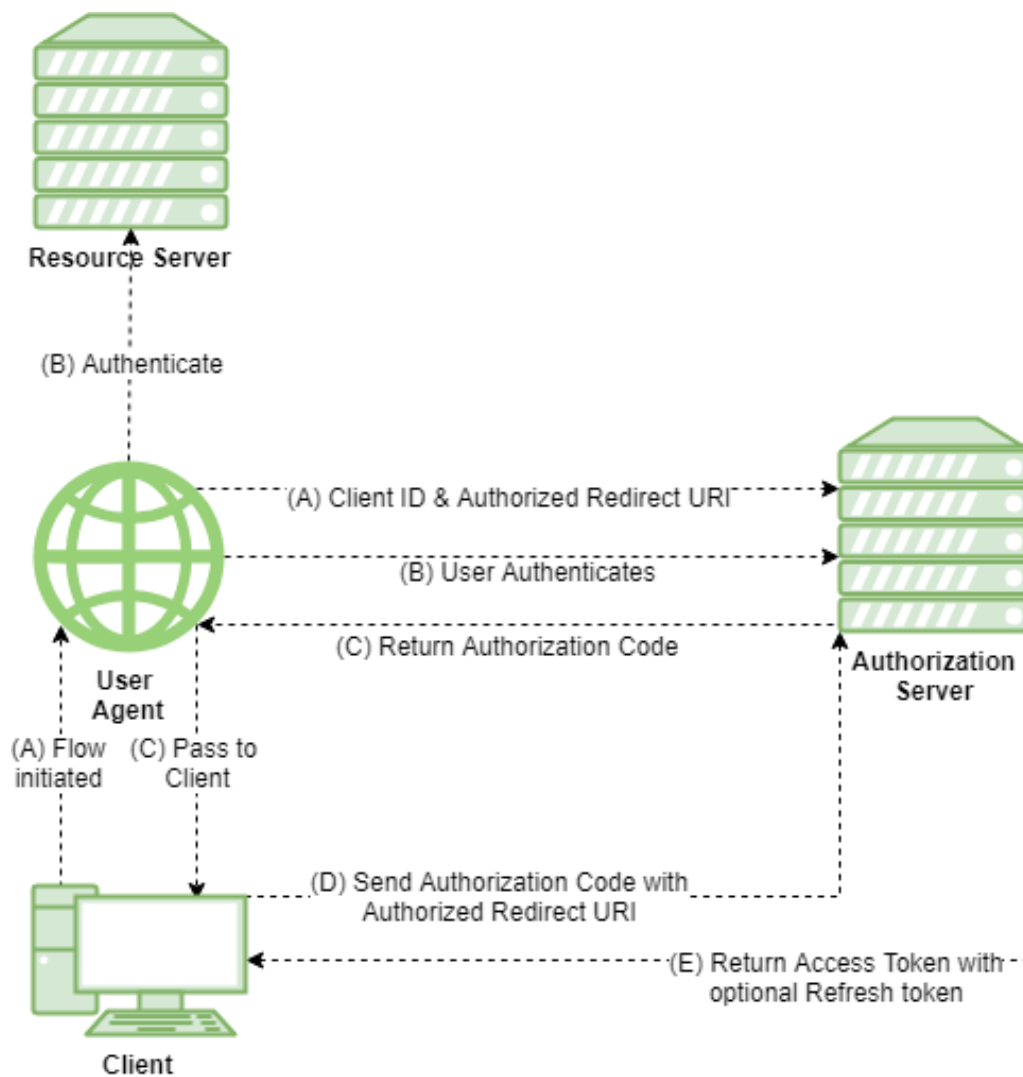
Resource Server

(B) Authenticate

(A) Client ID & Authorized Redirect URI

(B) User Authenticates

(C) Return Authorization Code

Authorization Server

User Agent

(A) Flow initiated

(C) Pass to Client

(D) Send Authorization Code with Authorized Redirect URI

(E) Return Access Token with optional Refresh token

Client